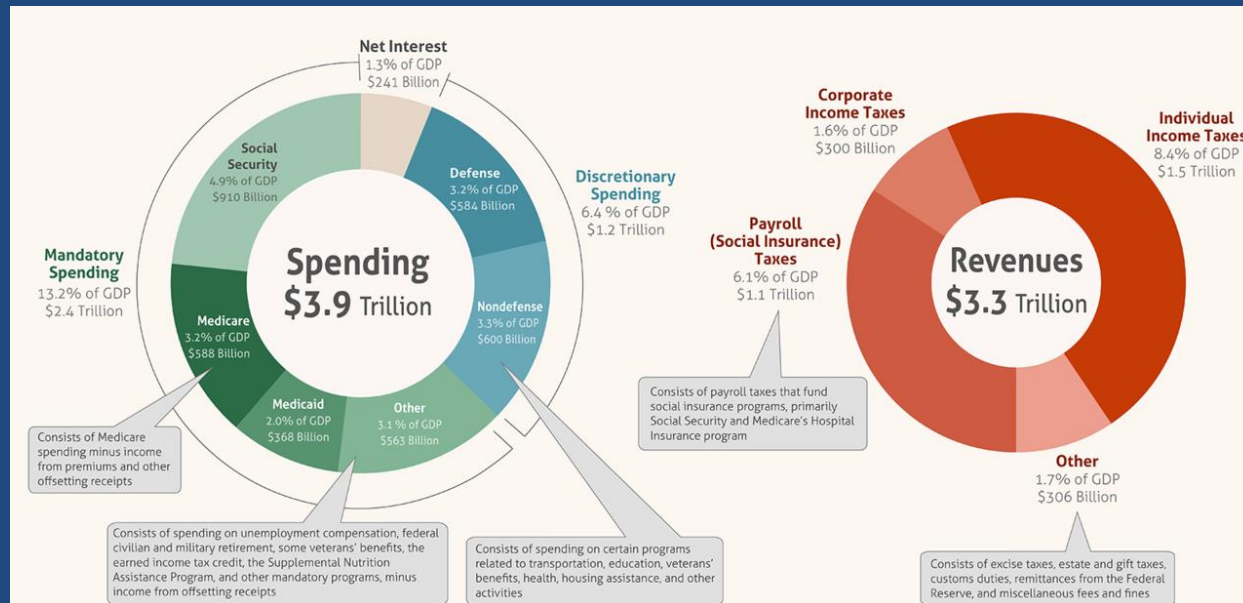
Net Interest
1.3% of GDP
$241 Billion

Social Security
4.9% of GDP
$910 Billion

Defense
3.2% of GDP
$584 Billion

Discretionary Spending
6.4 % of GDP
$1.2 Trillion

Mandatory Spending
13.2% of GDP
$2.4 Trillion

Spending
$3.9 Trillion

Medicare
3.2% of GDP
$588 Billion

Nondefense
3.3% of GDP
$600 Billion

Medicaid
2.0% of GDP
$368 Billion

Other
3.1 % of GDP
$563 Billion

Consists of Medicare spending minus income from premiums and other offsetting receipts

Consists of spending on unemployment compensation, federal civilian and military retirement, some veterans' benefits, the earned income tax credit, the Supplemental Nutrition Assistance Program, and other mandatory programs, minus income from offsetting receipts

Consists of spending on certain programs related to transportation, education, veterans' benefits, health, housing assistance, and other activities

Corporate Income Taxes
1.6% of GDP
$300 Billion

Individual Income Taxes
8.4% of GDP
$1.5 Trillion

Payroll (Social Insurance) Taxes
6.1% of GDP
$1.1 Trillion

Revenues
$3.3 Trillion

Consists of payroll taxes that fund social insurance programs, primarily Social Security and Medicare's Hospital Insurance program

Other
1.7% of GDP
$306 Billion

Consists of excise taxes, estate and gift taxes, customs duties, remittances from the Federal Reserve, and miscellaneous fees and fines